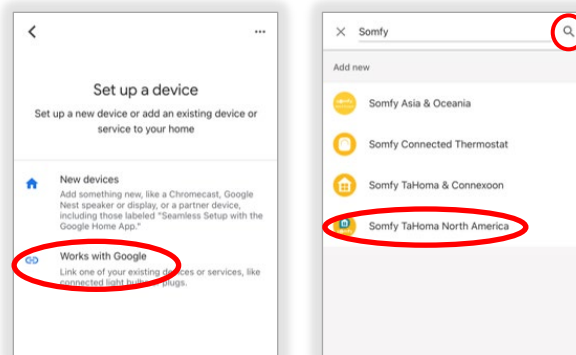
<

...

Set up a device

Set up a new device or add an existing device or service to your home

New devices

Add something new, like a Chromecast, Google Nest speaker or display, or a partner device, including those labeled "Seamless Setup with the Google Home App."

Works with Google

Link one of your existing devices or services, like connected light bulbs or plugs.

×

Somfy

Add new

Somfy Asia & Oceania

Somfy Connected Thermostat

Somfy TaHoma & Connexoon

Somfy TaHoma North America